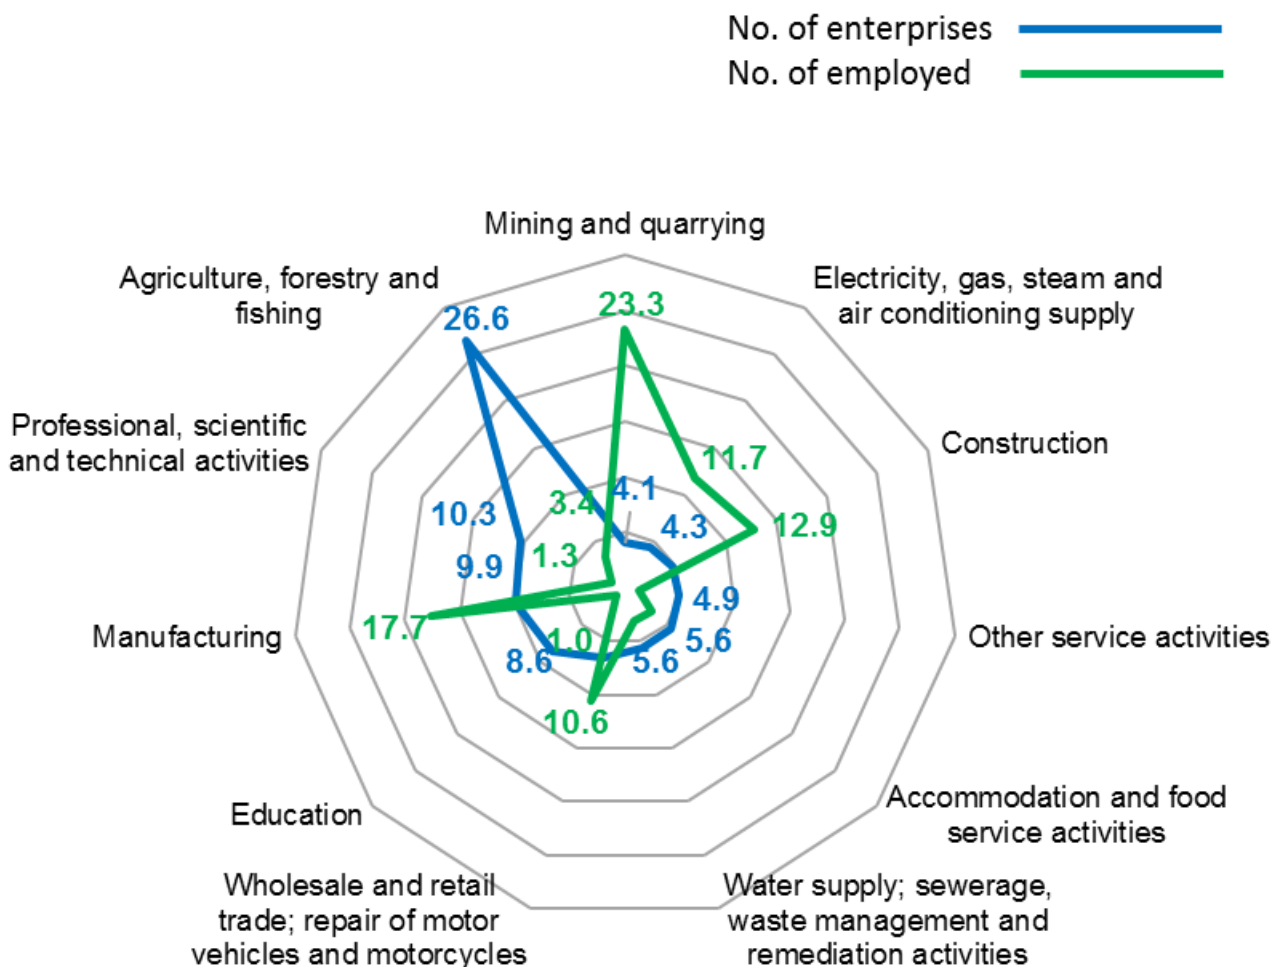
No. of enterprises
No. of employed

Mining and quarrying
Electricity, gas, steam and air conditioning supply
Construction
Other service activities
Accommodation and food service activities
Water supply; sewerage, waste management and remediation activities
Wholesale and retail trade; repair of motor vehicles and motorcycles
Education
Manufacturing
Professional, scientific and technical activities
Agriculture, forestry and fishing

26.6
23.3
11.7
12.9
3.4
4.1
4.3
10.3
9.9
1.3
4.9
5.6
17.7
1.0
8.6
5.6
10.6